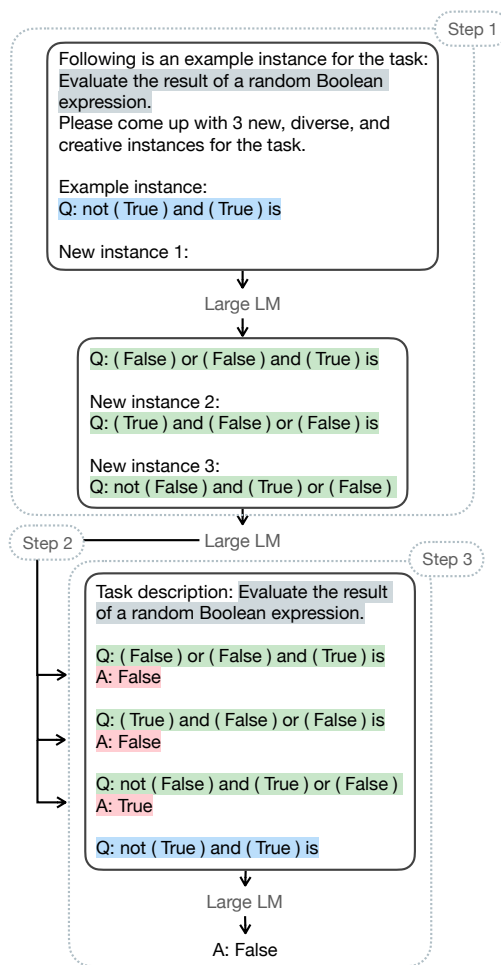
Step 1

Following is an example instance for the task: Evaluate the result of a random Boolean expression.
Please come up with 3 new, diverse, and creative instances for the task.

Example instance:
Q: not ( True ) and ( True ) is

New instance 1:

Large LM

Q: ( False ) or ( False ) and ( True ) is

New instance 2:
Q: ( True ) and ( False ) or ( False ) is

New instance 3:
Q: not ( False ) and ( True ) or ( False )

Step 2

Large LM

Step 3

Task description: Evaluate the result of a random Boolean expression.

Q: ( False ) or ( False ) and ( True ) is
A: False

Q: ( True ) and ( False ) or ( False ) is
A: False

Q: not ( False ) and ( True ) or ( False )
A: True

Q: not ( True ) and ( True ) is

Large LM

A: False